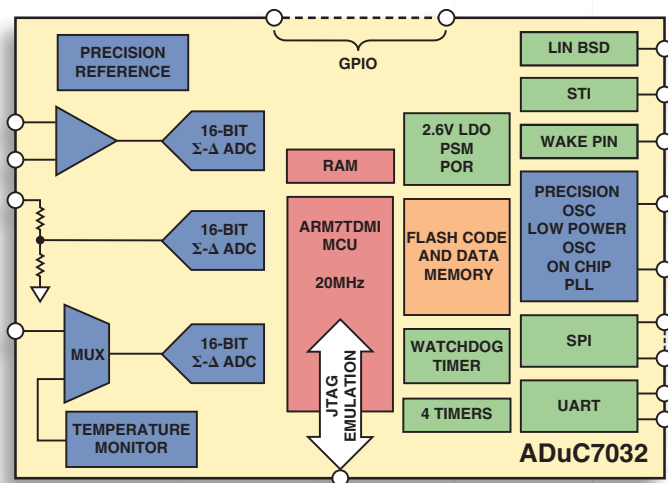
GPIO

PRECISION REFERENCE

16-BIT $\Sigma$-$\Delta$ ADC

16-BIT $\Sigma$-$\Delta$ ADC

MUX

16-BIT $\Sigma$-$\Delta$ ADC

TEMPERATURE MONITOR

RAM

ARM7TDMI MCU

20MHz

JTAG EMULATION

2.6V LDO PSM POR

FLASH CODE AND DATA MEMORY

WATCHDOG TIMER

4 TIMERS

LIN BSD

STI

WAKE PIN

PRECISION OSC LOW POWER OSC ON CHIP PLL

SPI

UART

ADuC7032